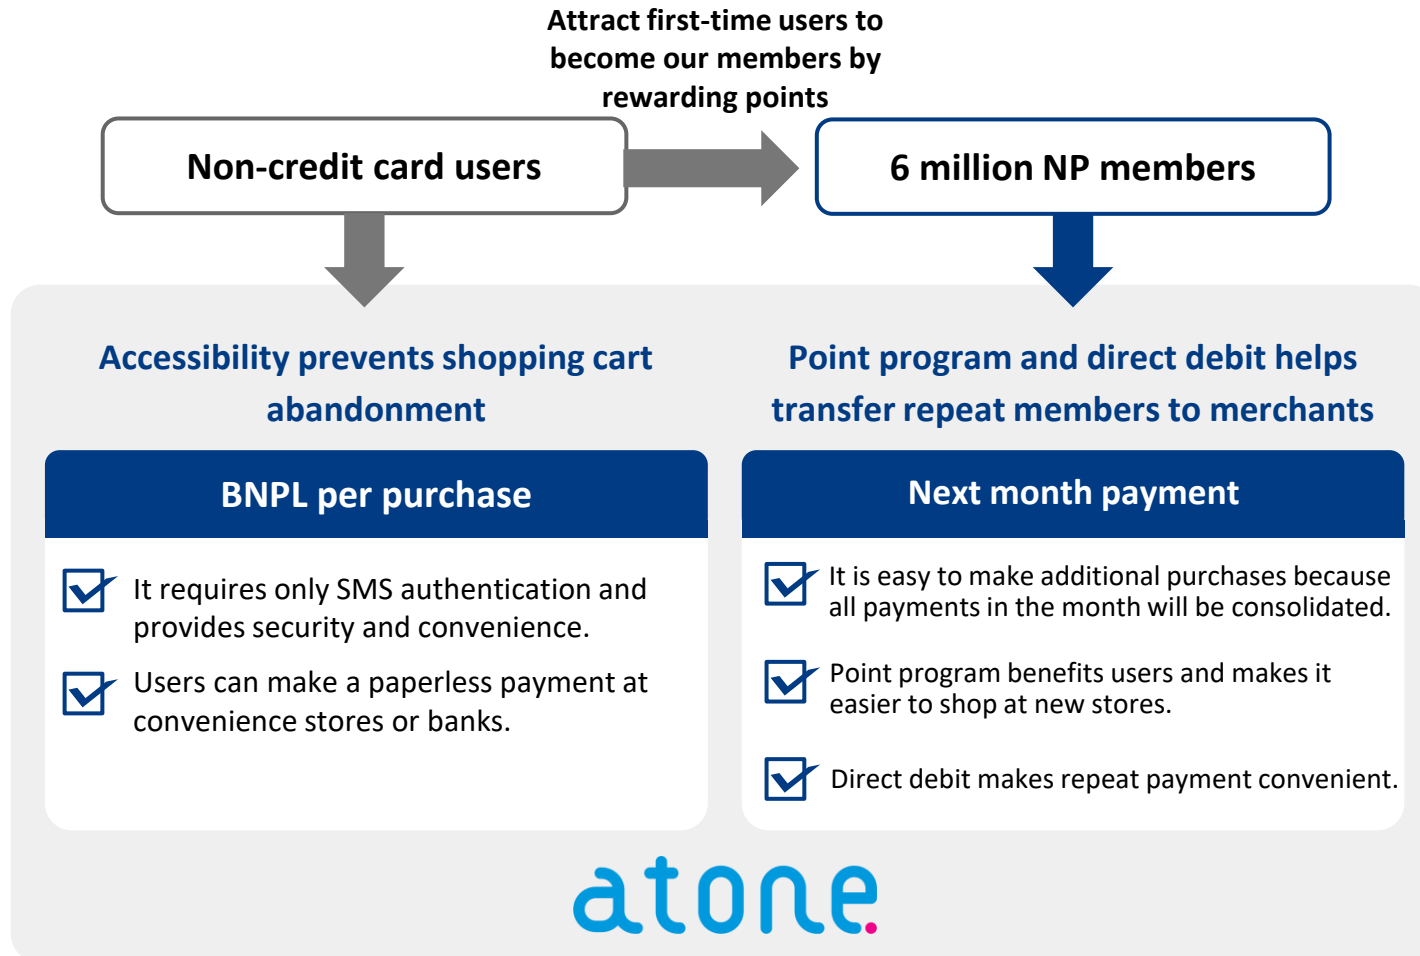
Attract first-time users to become our members by rewarding points

Non-credit card users

6 million NP members

Accessibility prevents shopping cart abandonment

Point program and direct debit helps transfer repeat members to merchants

BNPL per purchase

It requires only SMS authentication and provides security and convenience.

Users can make a paperless payment at convenience stores or banks.

Next month payment

It is easy to make additional purchases because all payments in the month will be consolidated.

Point program benefits users and makes it easier to shop at new stores.

Direct debit makes repeat payment convenient.

atone.